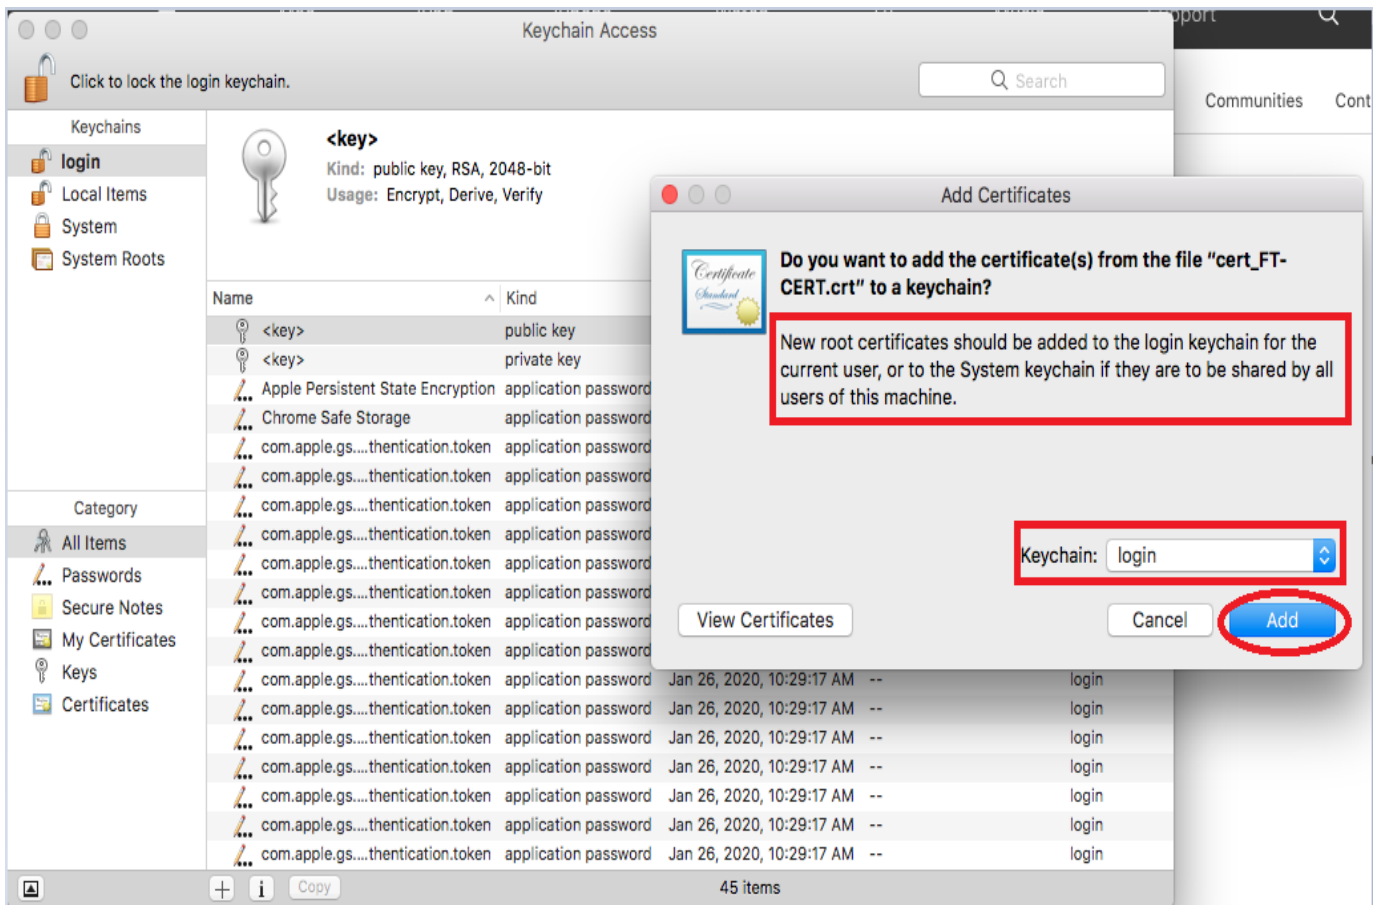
Keychain Access

Click to lock the login keychain.

Search

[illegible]pport

Communities Cont

Keychains
login
Local Items
System
System Roots

<key>
Kind: public key, RSA, 2048-bit
Usage: Encrypt, Derive, Verify

Category
All Items
Passwords
Secure Notes
My Certificates
Keys
Certificates

| Name | Kind | | | |
|---|---|---|---|---|
| <key> | public key | | | |
| <key> | private key | | | |
| Apple Persistent State Encryption | application password | | | |
| Chrome Safe Storage | application password | | | |
| com.apple.gs....thentication.token | application password | | | |
| com.apple.gs....thentication.token | application password | | | |
| com.apple.gs....thentication.token | application password | | | |
| com.apple.gs....thentication.token | application password | | | |
| com.apple.gs....thentication.token | application password | | | |
| com.apple.gs....thentication.token | application password | | | |
| com.apple.gs....thentication.token | application password | | | |
| com.apple.gs....thentication.token | application password | | | |
| com.apple.gs....thentication.token | application password | Jan 26, 2020, 10:29:17 AM | -- | login |
| com.apple.gs....thentication.token | application password | Jan 26, 2020, 10:29:17 AM | -- | login |
| com.apple.gs....thentication.token | application password | Jan 26, 2020, 10:29:17 AM | -- | login |
| com.apple.gs....thentication.token | application password | Jan 26, 2020, 10:29:17 AM | -- | login |
| com.apple.gs....thentication.token | application password | Jan 26, 2020, 10:29:17 AM | -- | login |
| com.apple.gs....thentication.token | application password | Jan 26, 2020, 10:29:17 AM | -- | login |
| com.apple.gs....thentication.token | application password | Jan 26, 2020, 10:29:17 AM | -- | login |

Copy
45 items

Add Certificates

Certificate Standard

Do you want to add the certificate(s) from the file "cert_FT-CERT.crt" to a keychain?

New root certificates should be added to the login keychain for the current user, or to the System keychain if they are to be shared by all users of this machine.

Keychain: login

View Certificates
Cancel
Add